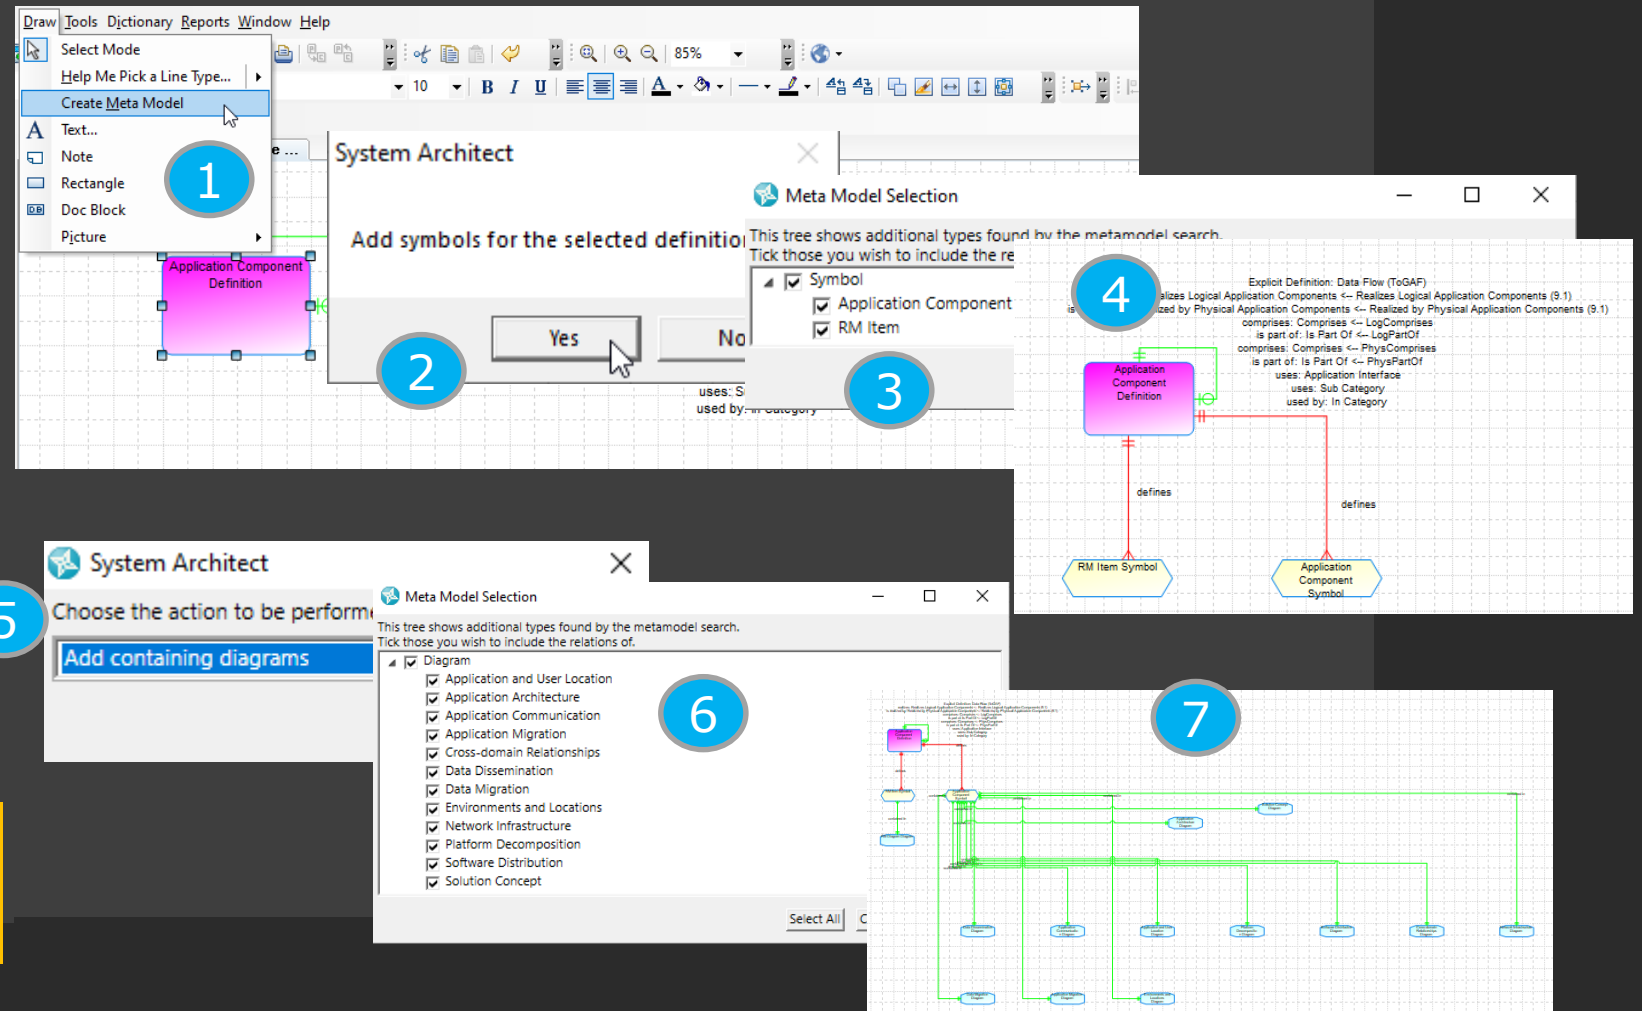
Draw Tools Dictionary Reports Window Help

Select Mode
Help Me Pick a Line Type...
Create Meta Model
Text...
Note
Rectangle
Doc Block
Picture

85%
10
B I U

1

Application Component Definition

System Architect
Add symbols for the selected definitio
Yes
No

2

uses: S
used by:

Meta Model Selection
This tree shows additional types found by the metamodel search.
Tick those you wish to include the re
Symbol
Application Component
RM Item

3

4

Explicit Definition: Data Flow (ToGAF)
alizes Logical Application Components <-- Realizes Logical Application Components (9.1)
zed by Physical Application Components <-- Realized by Physical Application Components (9.1)
comprises: Comprises <-- LogComprises
is part of: Is Part Of <-- LogPartOf
comprises: Comprises <-- PhysComprises
is part of: Is Part Of <-- PhysPartOf
uses: Application Interface
uses: Sub Category
used by: In Category

Application Component Definition
defines
defines
RM Item Symbol
Application Component Symbol

System Architect
5
Choose the action to be perform
Add containing diagrams

Meta Model Selection
This tree shows additional types found by the metamodel search.
Tick those you wish to include the relations of.
Diagram
Application and User Location
Application Architecture
Application Communication
Application Migration
Cross-domain Relationships
Data Dissemination
Data Migration
Environments and Locations
Network Infrastructure
Platform Decomposition
Software Distribution
Solution Concept
Select All

6

7